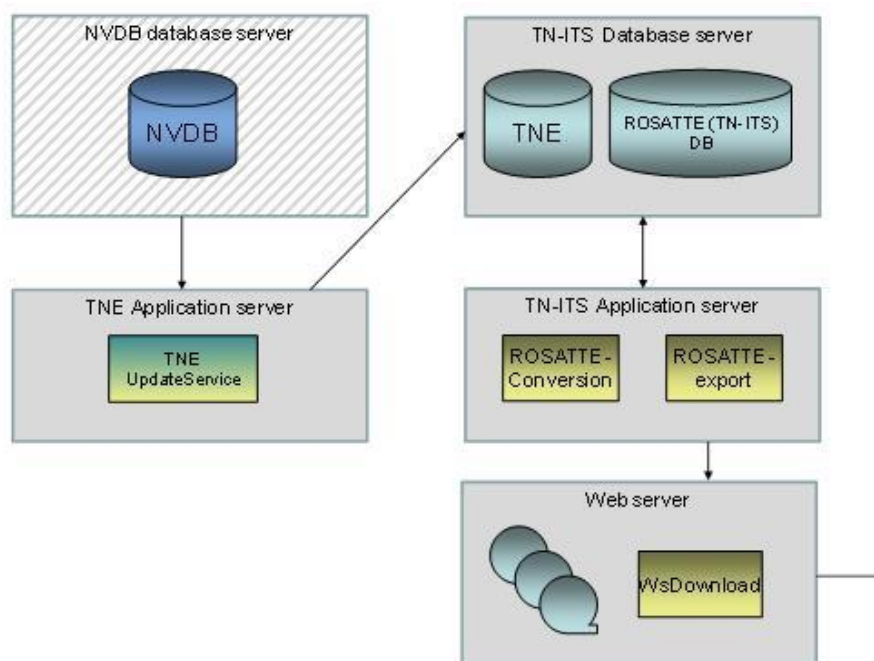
NVDB database server

NVDB

TN-ITS Database server

TNE

ROSATTE (TN-ITS) DB

TNE Application server

TNE UpdateService

TN-ITS Application server

ROSATTE - Conversion

ROSATTE - export

Web server

WsDownload